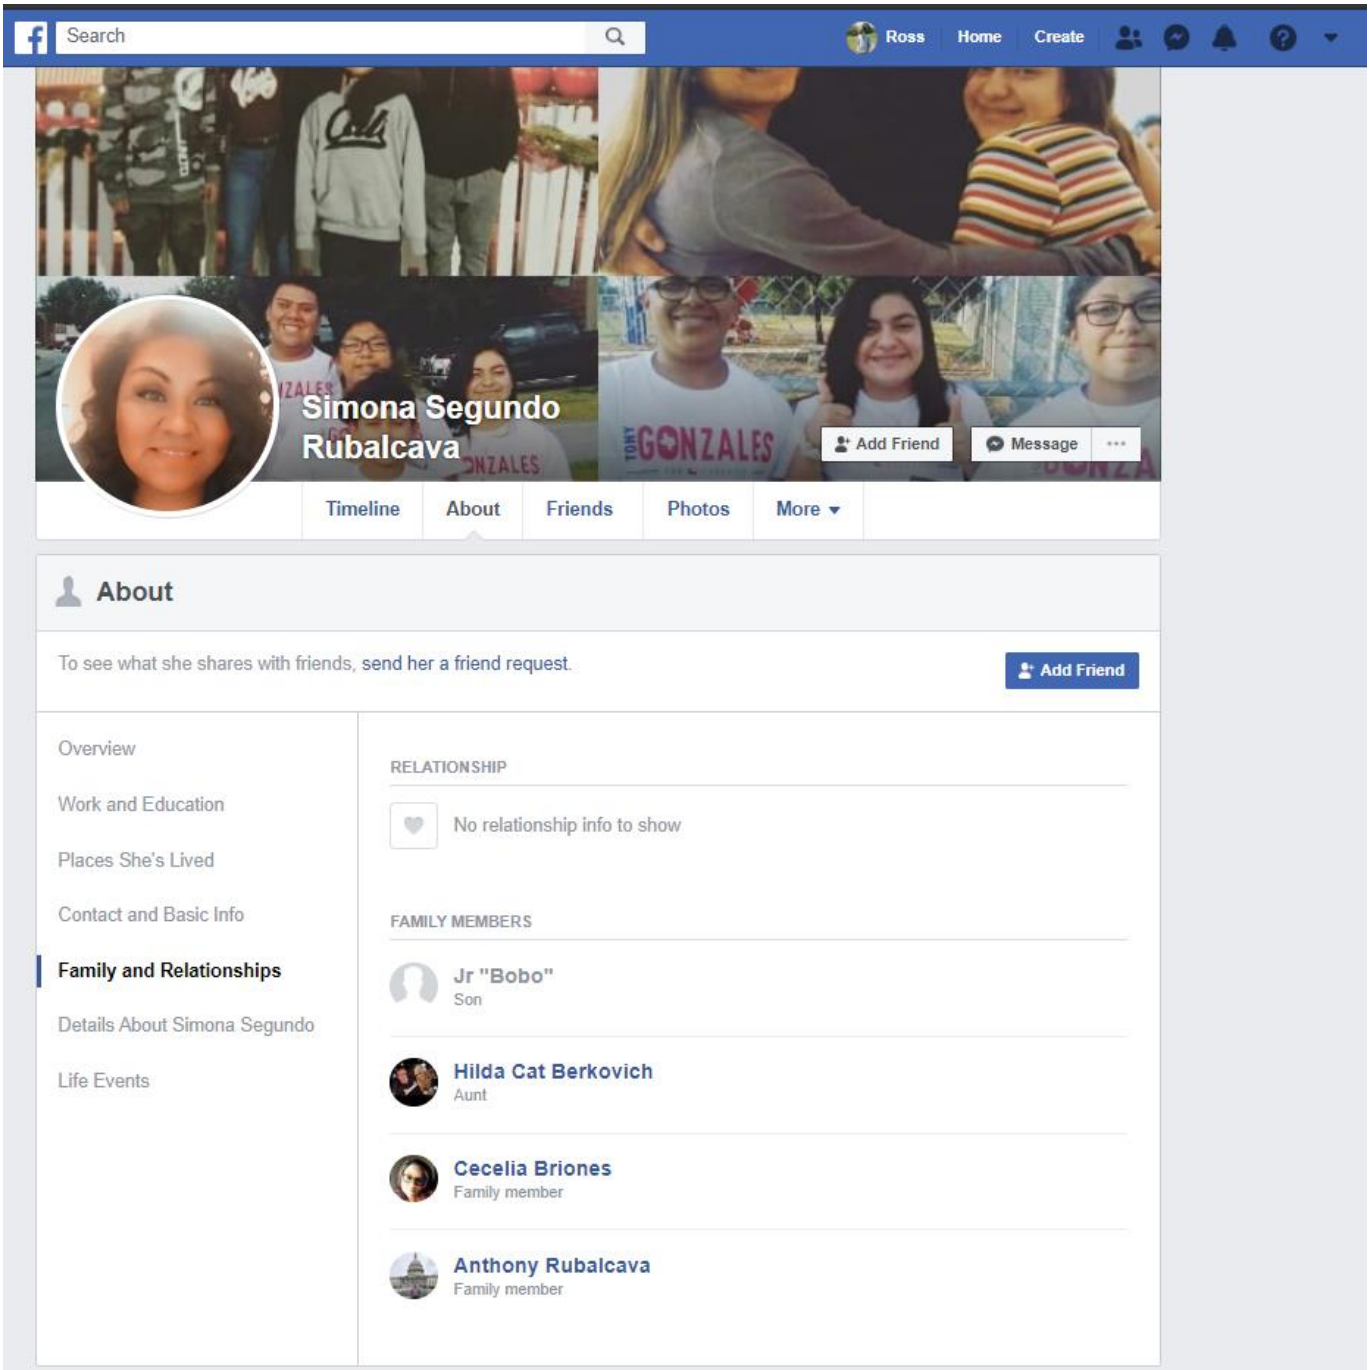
Search

Ross Home Create

Simona Segundo Rubalcava

Add Friend Message ···

Timeline About Friends Photos More

About

To see what she shares with friends, send her a friend request.

Add Friend

Overview

Work and Education

Places She's Lived

Contact and Basic Info

Family and Relationships

Details About Simona Segundo

Life Events

RELATIONSHIP

No relationship info to show

FAMILY MEMBERS

Jr "Bobo"
Son

Hilda Cat Berkovich
Aunt

Cecelia Briones
Family member

Anthony Rubalcava
Family member